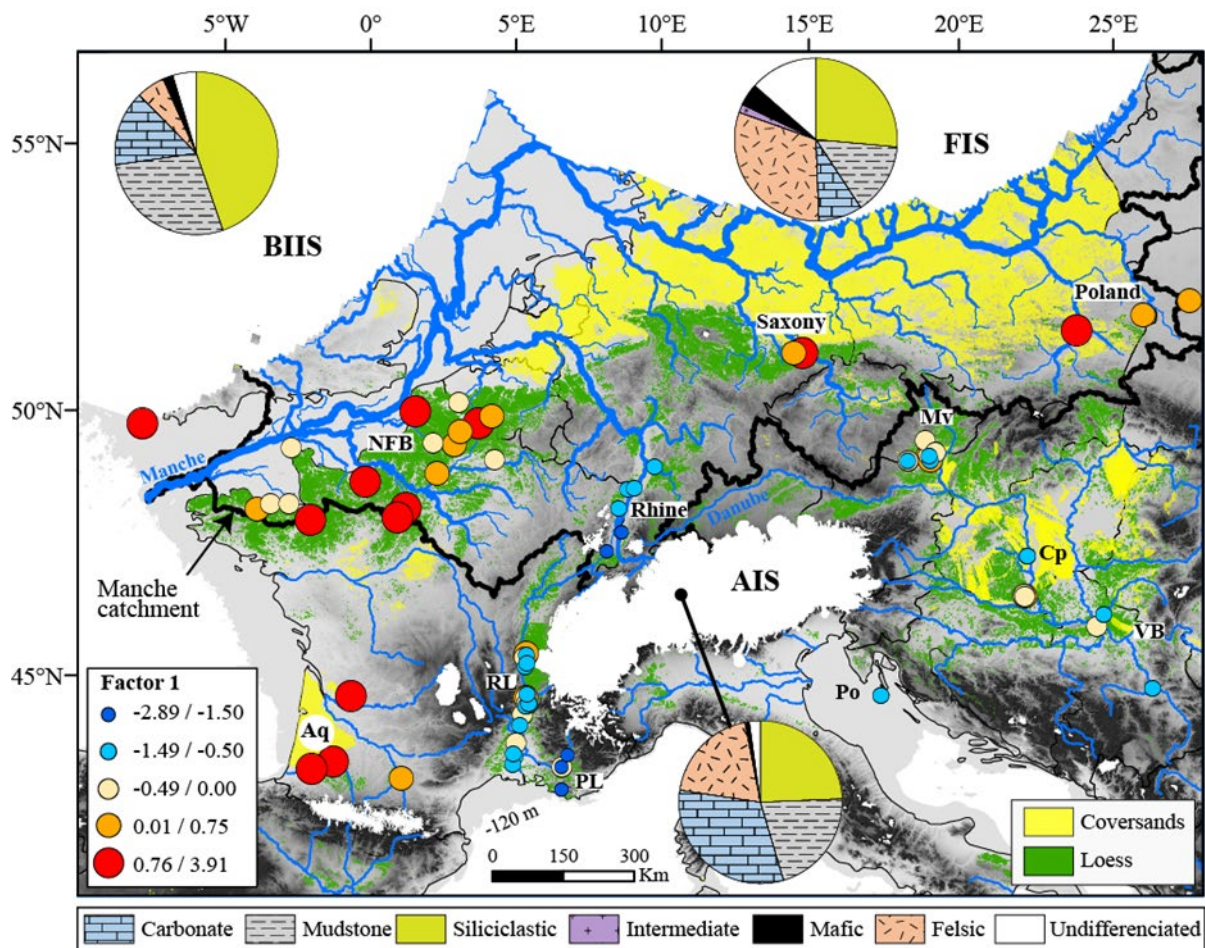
5°W 0° 5°E 10°E 15°E 20°E 25°E

55°N
50°N
45°N

FIS
BIIS
Poland
Saxony
NFB
Manche
Mv
Rhine
Danube
Manche catchment
AIS
Cp
VB
RL
Po
Aq
PL
-120 m

Factor 1
-2.89 / -1.50
-1.49 / -0.50
-0.49 / 0.00
0.01 / 0.75
0.76 / 3.91

0 150 300 Km

Coversands
Loess

Carbonate
Mudstone
Siliciclastic
Intermediate
Mafic
Felsic
Undifferenciated